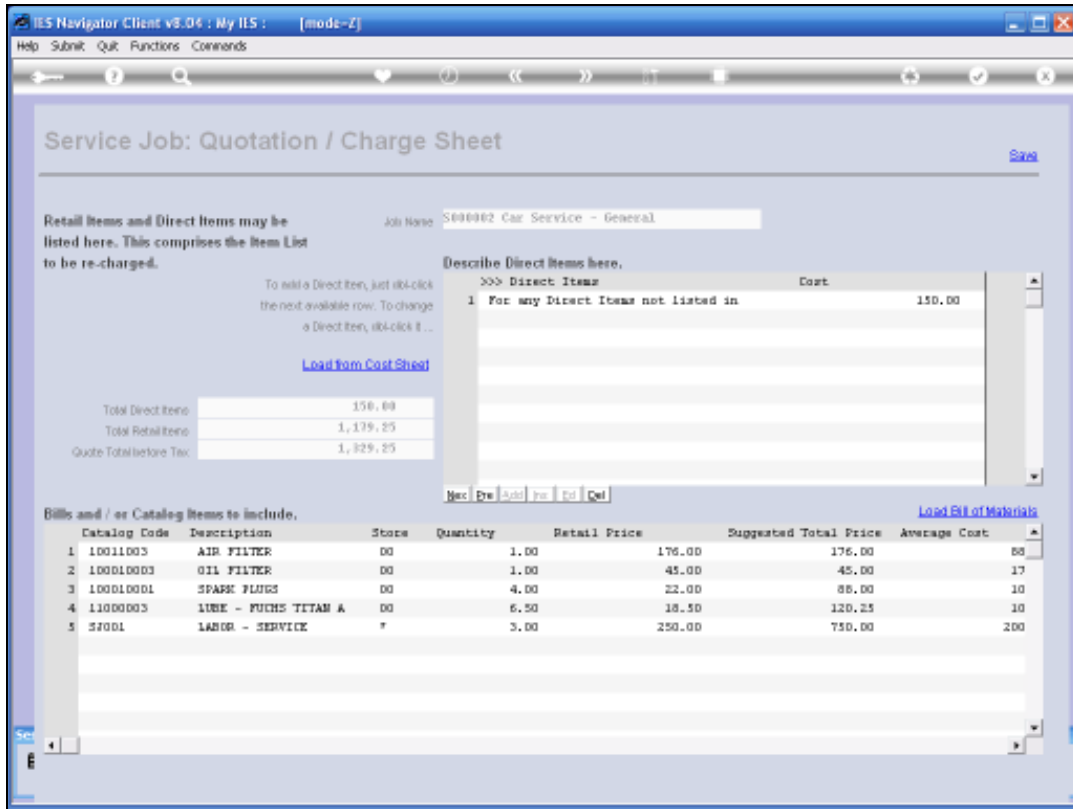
IES Navigator Client v8.04 : My IES : [mode-Z]

Help Submit Quit Functions Commands

Service Job: Quotation / Charge Sheet

Save

Retail Items and Direct Items may be listed here. This comprises the Item List to be re-charged.

Job Name S000002 Car Service - General

Describe Direct Items here.

To add a Direct item, just dbl-click the next available row. To change a Direct item, dbl-click it ...

Load from Cost Sheet

| | >>> Direct Items | Cost |
|---|---|---|
| 1 | For any Direct Items not listed in | 150.00 |

Total Direct Items 150.00
Total Retail Items 1,179.25
Quote Total before Tax 1,329.25

Nex Pre Add Ins Ed Del

Bills and / or Catalog Items to include.

Load Bill of Materials

| | Catalog Code | Description | Store | Quantity | Retail Price | Suggested Total Price | Average Cost |
|---|---|---|---|---|---|---|---|
| 1 | 10011003 | AIR FILTER | 00 | 1.00 | 176.00 | 176.00 | 88 |
| 2 | 100010003 | OIL FILTER | 00 | 1.00 | 45.00 | 45.00 | 17 |
| 3 | 100010001 | SPARK PLUGS | 00 | 4.00 | 22.00 | 88.00 | 10 |
| 4 | 11000003 | LUBE - FUCHS TITAN A | 00 | 6.50 | 18.50 | 120.25 | 10 |
| 5 | SJ001 | LABOR - SERVICE | * | 3.00 | 250.00 | 750.00 | 200 |